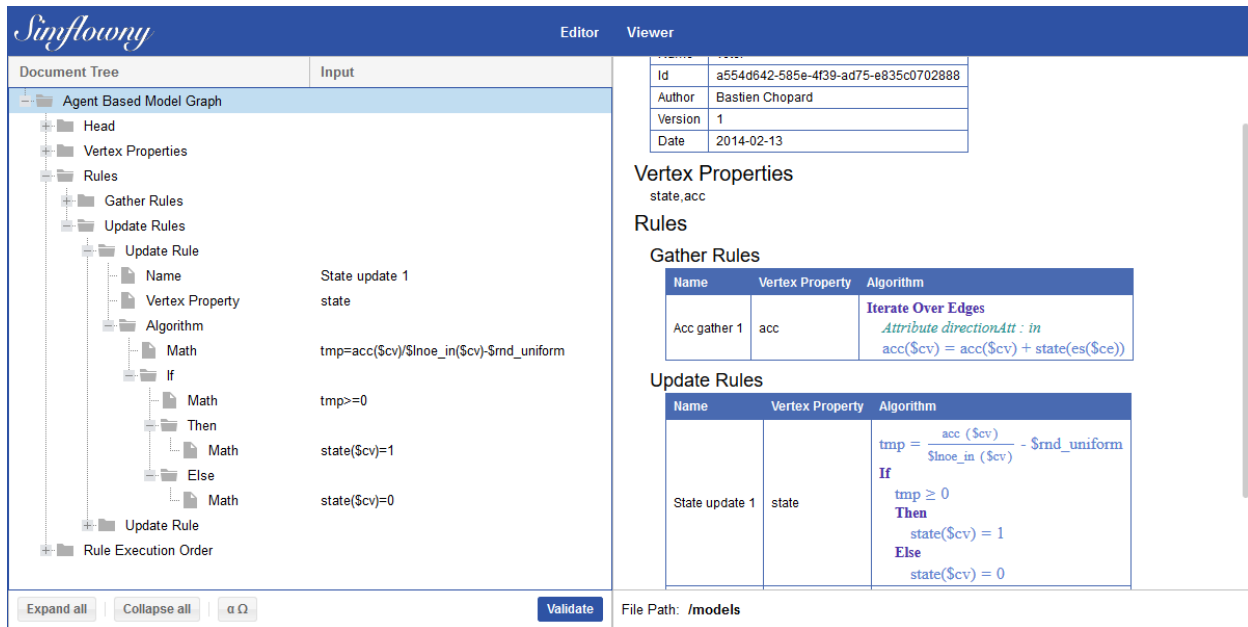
Simflowny Editor Viewer

Document Tree | Input

Agent Based Model Graph
Head
Vertex Properties
Rules
Gather Rules
Update Rules
Update Rule
Name State update 1
Vertex Property state
Algorithm
Math tmp=acc($cv)/$lnoe_in($cv)-$rnd_uniform
If
Math tmp>=0
Then
Math state($cv)=1
Else
Math state($cv)=0
Update Rule
Rule Execution Order

Expand all | Collapse all | α Ω | Validate

| Id | a554d642-585e-4f39-ad75-e835c0702888 |
|---|---|
| Author | Bastien Chopard |
| Version | 1 |
| Date | 2014-02-13 |

Vertex Properties
state,acc

Rules

Gather Rules

| Name | Vertex Property | Algorithm |
|---|---|---|
| Acc gather 1 | acc | Iterate Over Edges Attribute directionAtt : in acc($cv) = acc($cv) + state(es($ce)) |

Update Rules

| Name | Vertex Property | Algorithm |
|---|---|---|
| State update 1 | state | $tmp = \frac{acc\ (\$cv)}{\$lnoe\_in\ (\$cv)} - \$rnd\_uniform$ If $tmp \geq 0$ Then $state(\$cv) = 1$ Else $state(\$cv) = 0$ |

File Path: /models